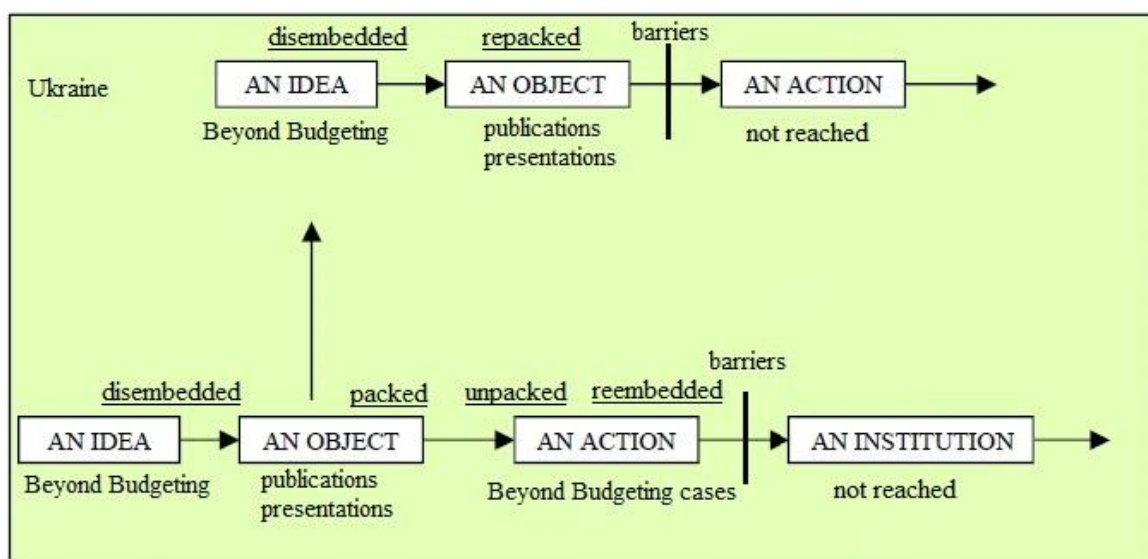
Ukraine

disembedded

AN IDEA

Beyond Budgeting

repacked

AN OBJECT

publications presentations

barriers

AN ACTION

not reached

disembedded

AN IDEA

Beyond Budgeting

AN OBJECT

publications presentations

packed

unpacked

reembedded

AN ACTION

Beyond Budgeting cases

barriers

AN INSTITUTION

not reached